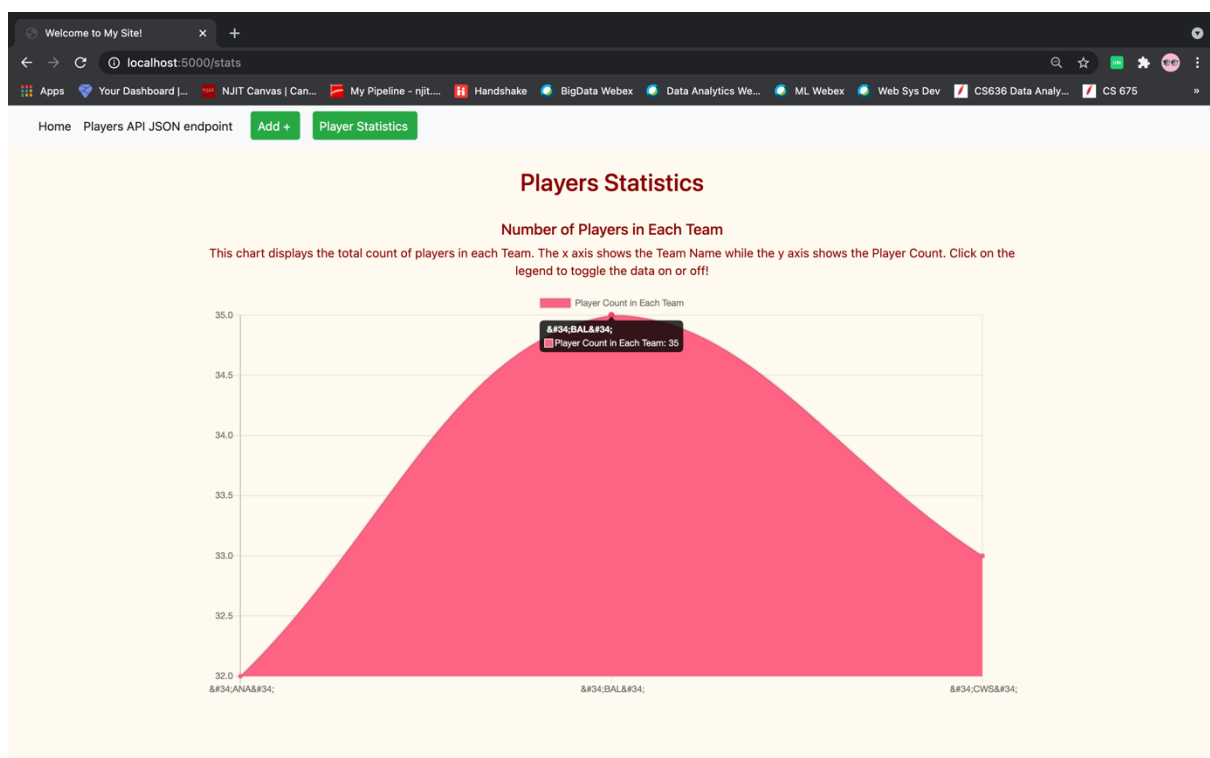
Welcome to My Site!

localhost:5000/stats

Apps Your Dashboard |... NJIT Canvas | Can... My Pipeline - njit.... Handshake BigData Webex Data Analytics We... ML Webex Web Sys Dev CS636 Data Analy... CS 675

Home Players API JSON endpoint Add + Player Statistics

Players Statistics

Number of Players in Each Team

This chart displays the total count of players in each Team. The x axis shows the Team Name while the y axis shows the Player Count. Click on the legend to toggle the data on or off!

Player Count in Each Team

&#34;BAL&#34;
Player Count in Each Team: 35

35.0
34.5
34.0
33.5
33.0
32.5
32.0

&#34;ANA&#34; &#34;BAL&#34; &#34;CWS&#34;